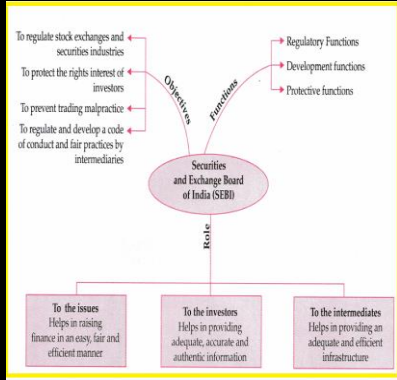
To regulate stock exchanges and securities industries

To protect the rights interest of investors

To prevent trading malpractice

To regulate and develop a code of conduct and fair practices by intermediaries

Objectives

Functions

Regulatory Functions

Development functions

Protective functions

Securities and Exchange Board of India (SEBI)

Role

To the issues
Helps in raising finance in an easy, fair and efficient manner

To the investors
Helps in providing adequate, accurate and authentic information

To the intermediates
Helps in providing an adequate and efficient infrastructure